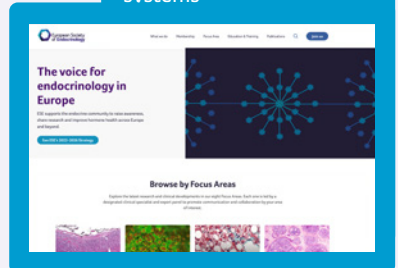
systems

European Society of Endocrinology

What we do Membership Focus Areas Education & Training Publications Join us

The voice for endocrinology in Europe

ESE supports the endocrine community to raise awareness, share research and improve hormone health across Europe and beyond.

See ESE's 2024–2028 Strategy

Browse by Focus Areas

Explore the latest research and clinical developments in our eight Focus Areas. Each one is led by a designated clinical specialist and expert panel to promote communication and collaboration by your area of interest.